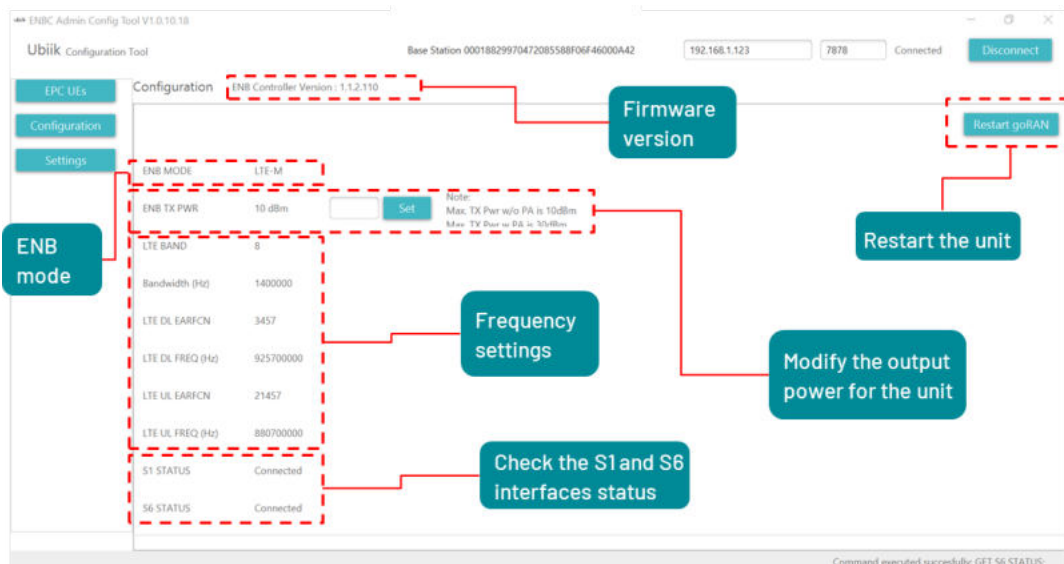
ENBC Admin Config Tool V1.0.10.18

Ubiik Configuration Tool

Base Station 0001882997047208558 8F06F46000A42

192.168.1.123

7878

Connected

Disconnect

EPC UEs

Configuration

Settings

Configuration

ENB Controller Version : 1.1.2.110

Firmware version

Restart goRAN

Restart the unit

ENB MODE LTE-M

ENB mode

ENB TX PWR 10 dBm

Set

Note:
Max. TX Pwr w/o PA is 10dBm
Max. TX Pwr w PA is 30dBm

LTE BAND 8

Bandwidth (Hz) 1400000

LTE DL EARFCN 3457

LTE DL FREQ (Hz) 925700000

LTE UL EARFCN 21457

LTE UL FREQ (Hz) 880700000

Frequency settings

Modify the output power for the unit

S1 STATUS Connected

S6 STATUS Connected

Check the S1 and S6 interfaces status

Command executed succesfully: GET S6 STATUS: